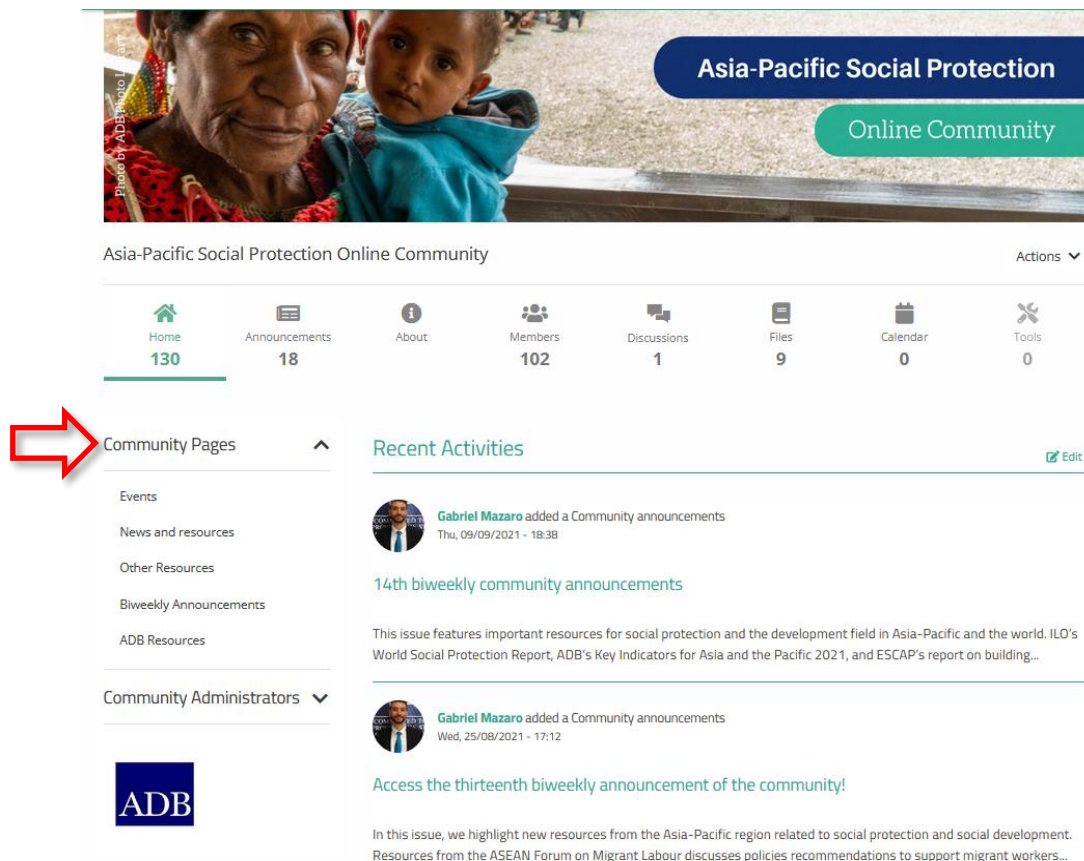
Photo by ADB Photo Library

Asia-Pacific Social Protection

Online Community

Asia-Pacific Social Protection Online Community

Actions

Home
130

Announcements
18

About

Members
102

Discussions
1

Files
9

Calendar
0

Tools
0

Community Pages

Events

News and resources

Other Resources

Biweekly Announcements

ADB Resources

Community Administrators

ADB

Recent Activities

Edit

Gabriel Mazaro added a Community announcements
Thu, 09/09/2021 - 18:38

14th biweekly community announcements

This issue features important resources for social protection and the development field in Asia-Pacific and the world. ILO's World Social Protection Report, ADB's Key Indicators for Asia and the Pacific 2021, and ESCAP's report on building...

Gabriel Mazaro added a Community announcements
Wed, 25/08/2021 - 17:12

Access the thirteenth biweekly announcement of the community!

In this issue, we highlight new resources from the Asia-Pacific region related to social protection and social development. Resources from the ASEAN Forum on Migrant Labour discusses policies recommendations to support migrant workers...